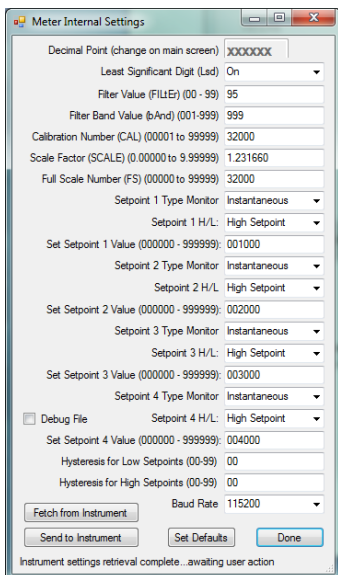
Meter Internal Settings

Decimal Point (change on main screen) XXXXXX
Least Significant Digit (Lsd) On
Filter Value (FILtEr) (00 - 99) 95
Filter Band Value (bAnd) (001-999) 999
Calibration Number (CAL) (00001 to 99999) 32000
Scale Factor (SCALE) (0.00000 to 9.99999) 1.231660
Full Scale Number (FS) (00000 to 99999) 32000
Setpoint 1 Type Monitor Instantaneous
Setpoint 1 H/L: High Setpoint
Set Setpoint 1 Value (000000 - 999999): 001000
Setpoint 2 Type Monitor Instantaneous
Setpoint 2 H/L High Setpoint
Set Setpoint 2 Value (000000 - 999999): 002000
Setpoint 3 Type Monitor Instantaneous
Setpoint 3 H/L: High Setpoint
Set Setpoint 3 Value (000000 - 999999): 003000
Setpoint 4 Type Monitor Instantaneous
Debug File
Setpoint 4 H/L: High Setpoint
Set Setpoint 4 Value (000000 - 999999): 004000
Hysteresis for Low Setpoints (00-99) 00
Hysteresis for High Setpoints (00-99) 00
Baud Rate 115200
Fetch from Instrument
Send to Instrument
Set Defaults
Done
Instrument settings retrieval complete....awaiting user action